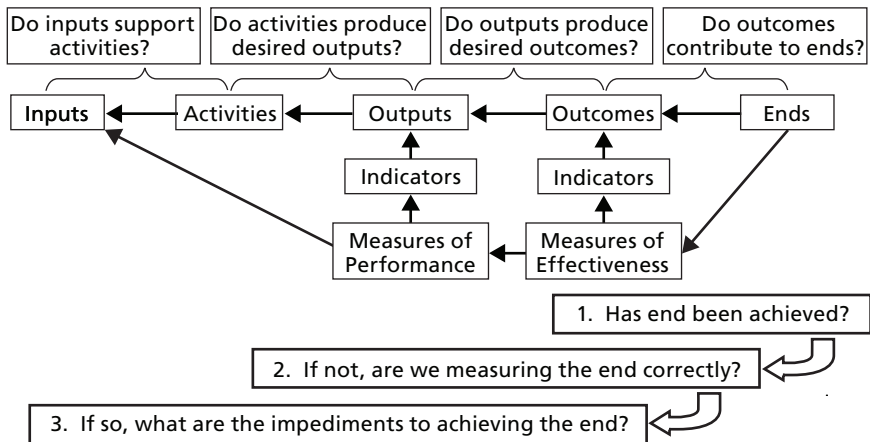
Do inputs support activities?

Do activities produce desired outputs?

Do outputs produce desired outcomes?

Do outcomes contribute to ends?

Inputs

Activities

Outputs

Outcomes

Ends

Indicators

Indicators

Measures of Performance

Measures of Effectiveness

1. Has end been achieved?

2. If not, are we measuring the end correctly?

3. If so, what are the impediments to achieving the end?